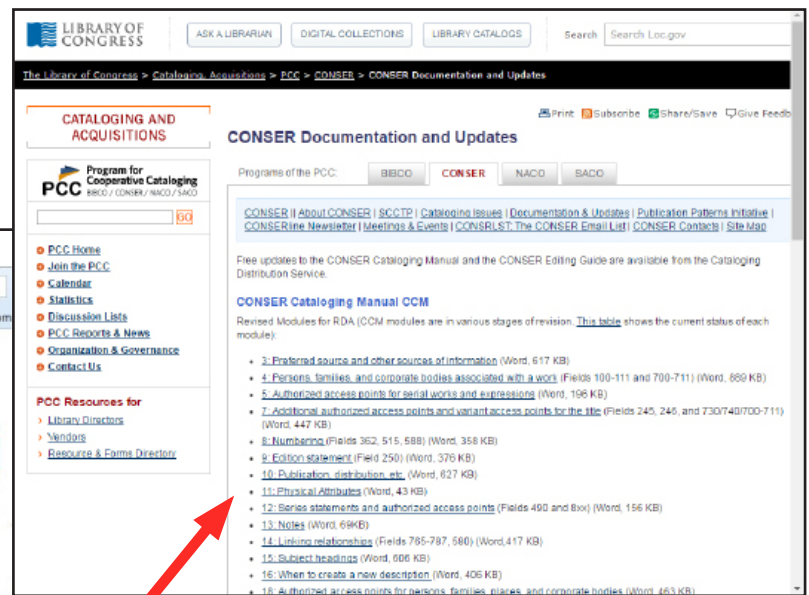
LIBRARY OF CONGRESS

ASK A LIBRARIAN | DIGITAL COLLECTIONS | LIBRARY CATALOGS | Search | Search Loc.gov

The Library of Congress > Cataloging, Acquisitions > PCC > CONSER > CONSER Documentation and Updates

CATALOGING AND ACQUISITIONS

PCC Program for Cooperative Cataloging BIBCO / CONSER / NACO / SACO

GO

PCC Home
Join the PCC
Calendar
Statistics
Discussion Lists
PCC Reports & News
Organization & Governance
Contact Us

PCC Resources for
Library Directors
Vendors
Resource & Forms Directory

Print Subscribe Share/Save Give Feedb

CONSER Documentation and Updates

Programs of the PCC: BIBCO CONSER NACO SACO

CONSER | About CONSER | SCCTP | Cataloging Issues | Documentation & Updates | Publication Patterns Initiative | CONSERline Newsletter | Meetings & Events | CONSRLST: The CONSER Email List | CONSER Contacts | Site Map

Free updates to the CONSER Cataloging Manual and the CONSER Editing Guide are available from the Cataloging Distribution Service.

CONSER Cataloging Manual CCM

Revised Modules for RDA (CCM modules are in various stages of revision. This table shows the current status of each module):

- 3: Preferred source and other sources of information (Word, 617 KB)
- 4: Persons, families, and corporate bodies associated with a work (Fields 100-111 and 700-711) (Word, 889 KB)
- 5: Authorized access points for serial works and expressions (Word, 196 KB)
- 7: Additional authorized access points and variant access points for the title (Fields 245, 246, and 730/740/700-711) (Word, 447 KB)
- 8: Numbering (Fields 362, 515, 588) (Word, 358 KB)
- 9: Edition statement (Field 250) (Word, 376 KB)
- 10: Publication, distribution, etc. (Word, 627 KB)
- 11: Physical Attributes (Word, 43 KB)
- 12: Series statements and authorized access points (Fields 490 and 8xx) (Word, 156 KB)
- 13: Notes (Word, 69KB)
- 14: Linking relationships (Fields 765-787, 580) (Word,417 KB)
- 15: Subject headings (Word, 606 KB)
- 16: When to create a new description (Word, 406 KB)
- 18: Authorized access points for persons, families, places, and corporate bodies (Word, 463 KB)